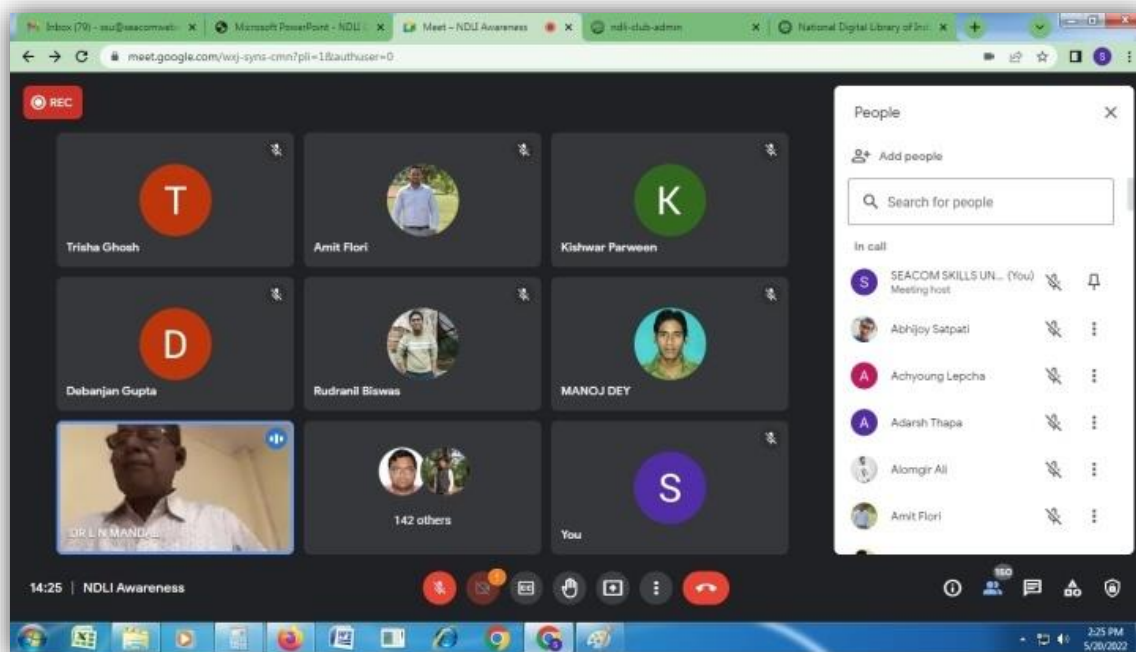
Inbox (79) - ssu@seacomsk... × Microsoft PowerPoint - NDLI × Meet – NDLI Awareness × ndli-club-admin × National Digital Library of Indi ×

meet.google.com/wxj-syns-cmn?pli=1&authuser=0

REC

T
Trisha Ghosh

Amit Flori

K
Kishwar Parween

D
Debanjan Gupta

Rudranil Biswas

MANOJ DEY

DR L N MANDAL

142 others

S
You

People

Add people

Search for people

In call

S SEACOM SKILLS UN... (You) Meeting host

Abhijoy Satpati

A Achyoung Lepcha

A Adarsh Thapa

Alomgir Ali

Amit Flori

14:25 | NDLI Awareness

150

2:25 PM
5/20/2022